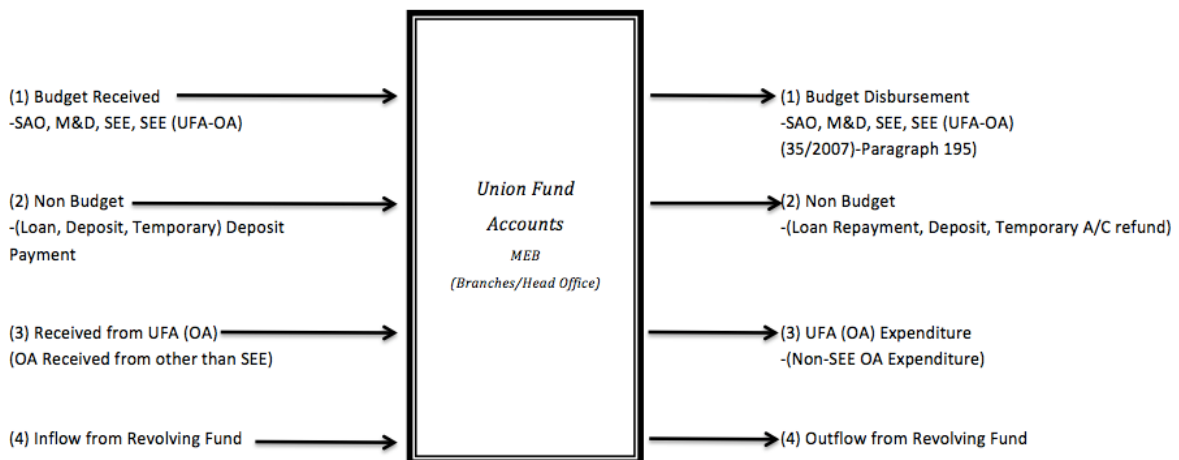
(1) Budget Received
-SAO, M&D, SEE, SEE (UFA-OA)

(2) Non Budget
-(Loan, Deposit, Temporary) Deposit Payment

(3) Received from UFA (OA)
(OA Received from other than SEE)

(4) Inflow from Revolving Fund

Union Fund Accounts
MEB
(Branches/Head Office)

(1) Budget Disbursement
-SAO, M&D, SEE, SEE (UFA-OA)
(35/2007)-Paragraph 195)

(2) Non Budget
-(Loan Repayment, Deposit, Temporary A/C refund)

(3) UFA (OA) Expenditure
-(Non-SEE OA Expenditure)

(4) Outflow from Revolving Fund